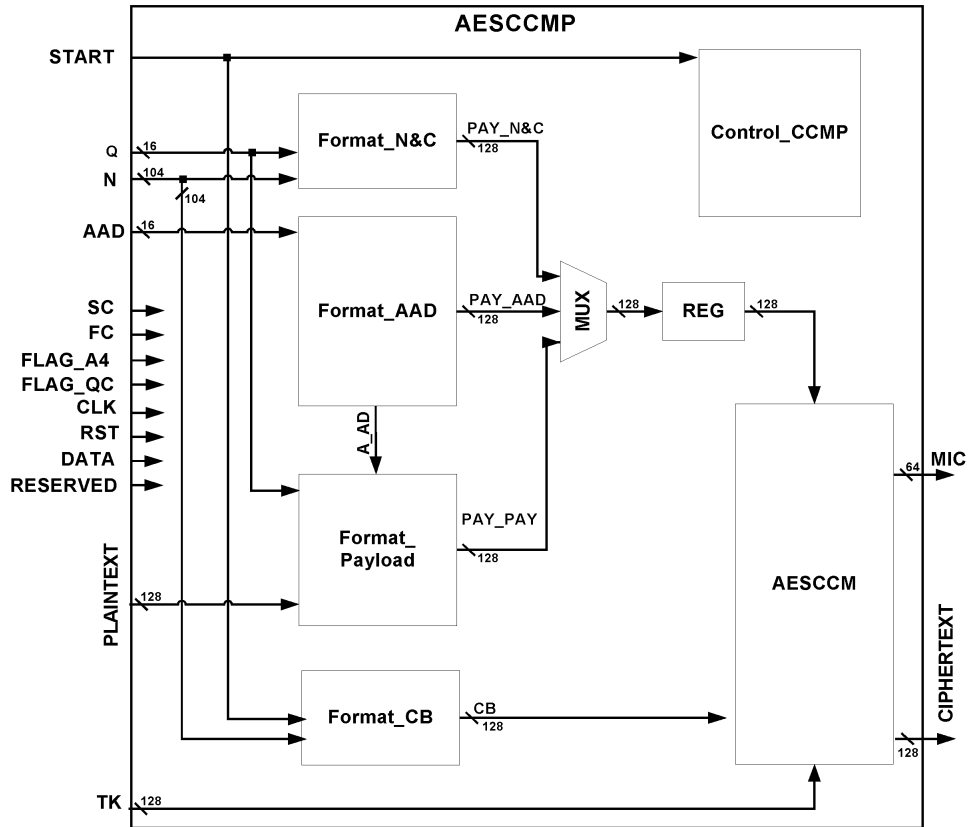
AESCCMP

START

Q
16
N
104
104
AAD
16
SC
FC
FLAG_A4
FLAG_QC
CLK
RST
DATA
RESERVED
PLAINTEXT
128
TK
128

Format_N&C
PAY_N&C
128
Control_CCMP
Format_AAD
PAY_AAD
128
MUX
128
REG
128
A_AD
Format_Payload
PAY_PAY
128
AESCCM
64
MIC
CIPHERTEXT
Format_CB
CB
128
128